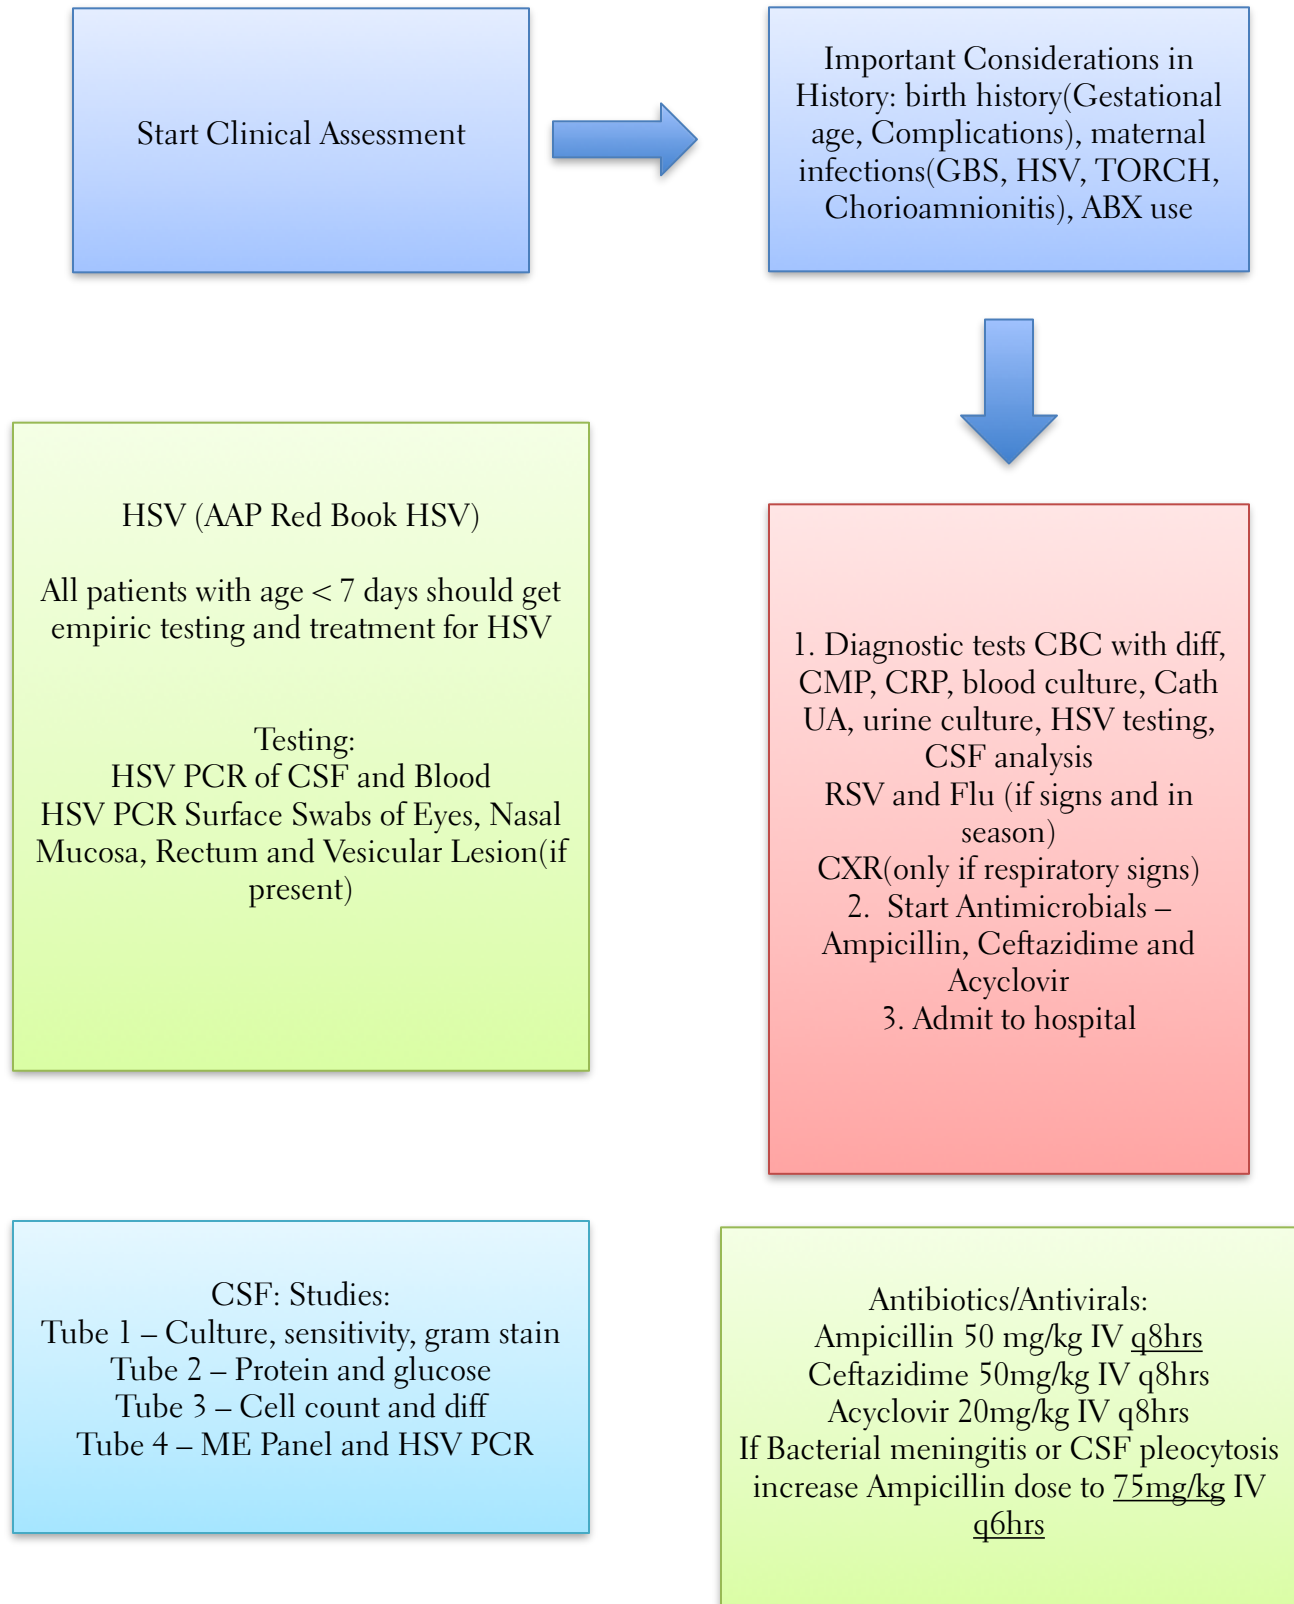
Start Clinical Assessment

Important Considerations in History: birth history(Gestational age, Complications), maternal infections(GBS, HSV, TORCH, Chorioamnionitis), ABX use

HSV (AAP Red Book HSV)

All patients with age < 7 days should get empiric testing and treatment for HSV

Testing:
HSV PCR of CSF and Blood
HSV PCR Surface Swabs of Eyes, Nasal Mucosa, Rectum and Vesicular Lesion(if present)

1. Diagnostic tests CBC with diff, CMP, CRP, blood culture, Cath UA, urine culture, HSV testing, CSF analysis
RSV and Flu (if signs and in season)
CXR(only if respiratory signs)
2. Start Antimicrobials – Ampicillin, Ceftazidime and Acyclovir
3. Admit to hospital

CSF: Studies:
Tube 1 – Culture, sensitivity, gram stain
Tube 2 – Protein and glucose
Tube 3 – Cell count and diff
Tube 4 – ME Panel and HSV PCR

Antibiotics/Antivirals:
Ampicillin 50 mg/kg IV q8hrs
Ceftazidime 50mg/kg IV q8hrs
Acyclovir 20mg/kg IV q8hrs
If Bacterial meningitis or CSF pleocytosis increase Ampicillin dose to 75mg/kg IV q6hrs